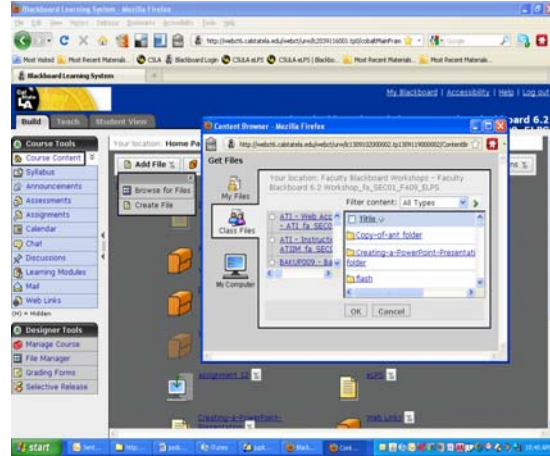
Blackboard Learning System - Mozilla Firefox
File Edit View History Delicious Bookmarks Accessibility Tools Help
http://webct6.calstatela.edu/webct/urw/lc2039116001.tp0/cobaltMainFram
Most Visited Most Recent Materials... CSLA Blackboard Login CSULA eLPS CSULA eLPS | Blackbo... Most Recent Materials... Most Recent Materials...
Blackboard Learning System
My Blackboard | Accessibility | Help | Log out
Build Teach Student View
board 6.2
Course Tools
Course Content
Syllabus
Announcements
Assessments
Assignments
Calendar
Chat
Discussions
Learning Modules
Mail
Web Links
(H) = Hidden
Designer Tools
Manage Course
File Manager
Grading Forms
Selective Release
Your location: Home Pa
Add File
Browse for Files
Create File
Content Browser - Mozilla Firefox
http://webct6.calstatela.edu/webct/urw/lc1309102000002.tp1309119000002/ContentBr
Get Files
My Files
Class Files
My Computer
Your location: Faculty Blackboard Workshops - Faculty Blackboard 6.2 Workshop_fa_SEC01_F409_ELPS
Filter content: All Types
Title
ATI - Web Acc - ATI fa SEC0
ATI - Instructi ATIM fa SEC0
BAKUP009 - Ba
Copy-of-ant folder
Creating-a-PowerPoint-Presentation folder
flash
OK Cancel
assignment 12
eLPS
Creating-a-PowerPoint-Presentation
Web Links
start